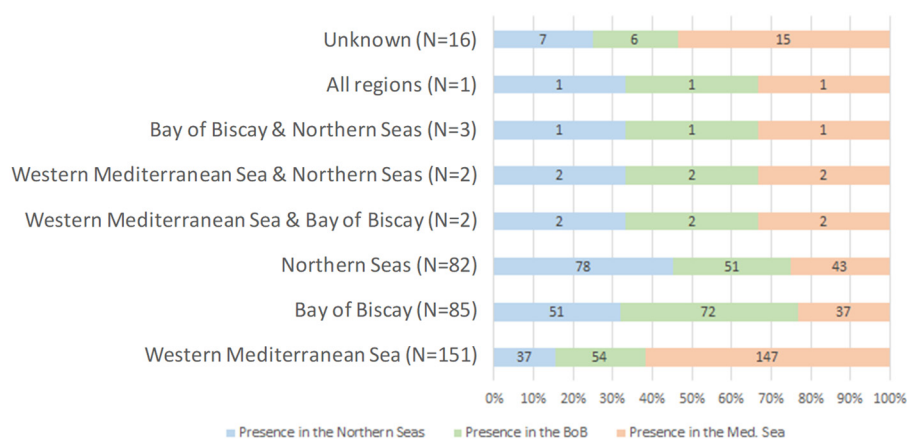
| | Presence in the Northern Seas | Presence in the BoB | Presence in the Med. Sea |
|---|---|---|---|
| Unknown (N=16) | 7 | 6 | 15 |
| All regions (N=1) | 1 | 1 | 1 |
| Bay of Biscay & Northern Seas (N=3) | 1 | 1 | 1 |
| Western Mediterranean Sea & Northern Seas (N=2) | 2 | 2 | 2 |
| Western Mediterranean Sea & Bay of Biscay (N=2) | 2 | 2 | 2 |
| Northern Seas (N=82) | 78 | 51 | 43 |
| Bay of Biscay (N=85) | 51 | 72 | 37 |
| Western Mediterranean Sea (N=151) | 37 | 54 | 147 |

0% 10% 20% 30% 40% 50% 60% 70% 80% 90% 100%

Presence in the Northern Seas
Presence in the BoB
Presence in the Med. Sea